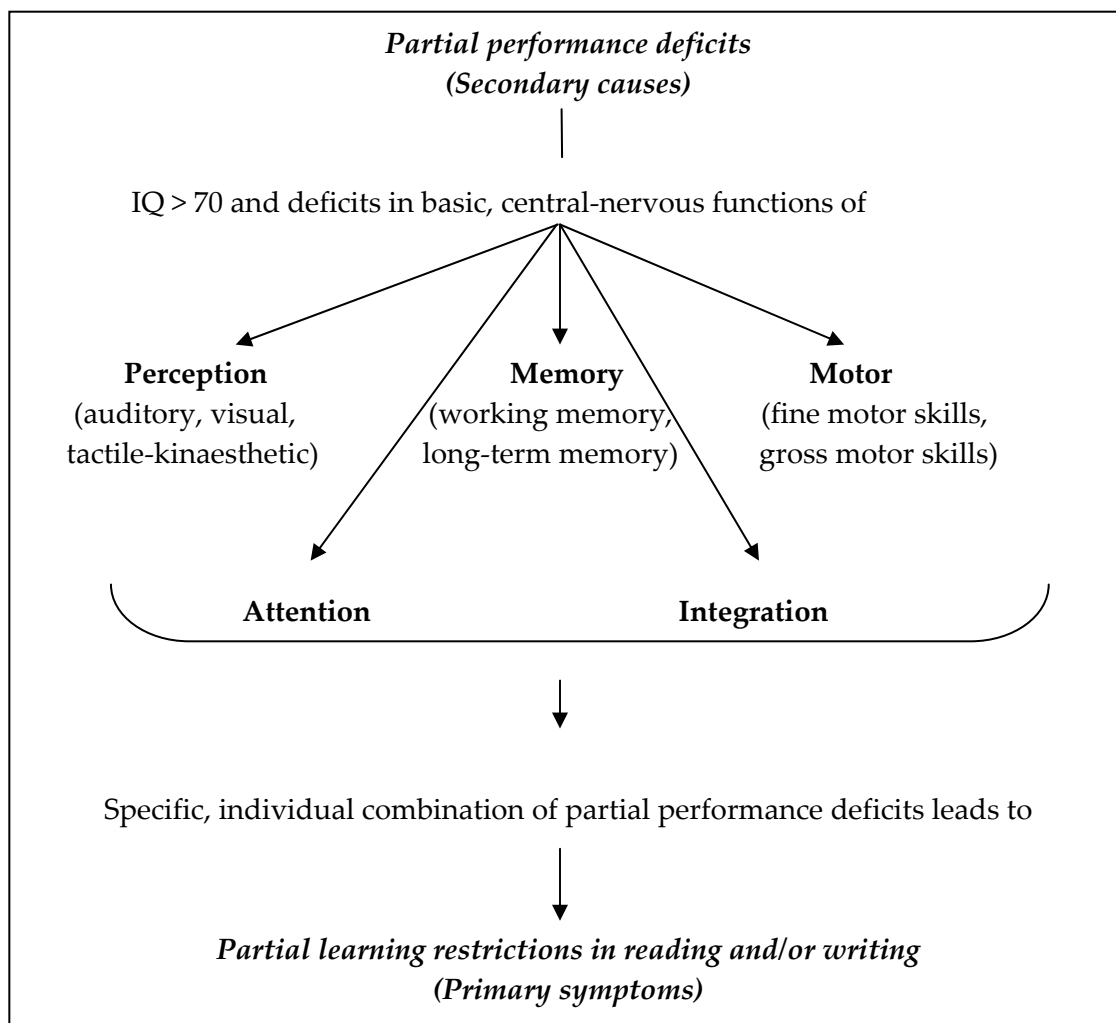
*Partial performance deficits*
*(Secondary causes)*

IQ > 70 and deficits in basic, central-nervous functions of

**Perception**
(auditory, visual, tactile-kinaesthetic)

**Memory**
(working memory, long-term memory)

**Motor**
(fine motor skills, gross motor skills)

**Attention**

**Integration**

Specific, individual combination of partial performance deficits leads to

*Partial learning restrictions in reading and/or writing*
*(Primary symptoms)*